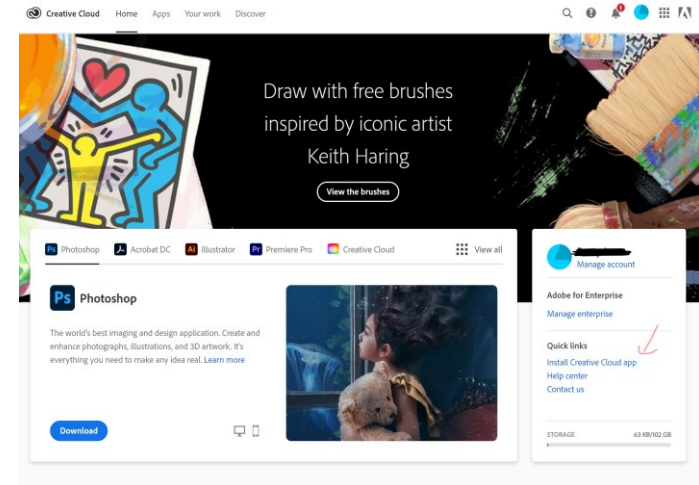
Creative Cloud Home Apps Your work Discover

Draw with free brushes inspired by iconic artist Keith Haring

View the brushes

Ps Photoshop Acrobat DC Ai Illustrator Pr Premiere Pro Creative Cloud View all

Ps Photoshop

The world's best imaging and design application. Create and enhance photographs, illustrations, and 3D artwork. It's everything you need to make any idea real. Learn more

Download

Manage account

Adobe for Enterprise

Manage enterprise

Quick links

Install Creative Cloud app

Help center

Contact us

STORAGE 63 KB/102 GB